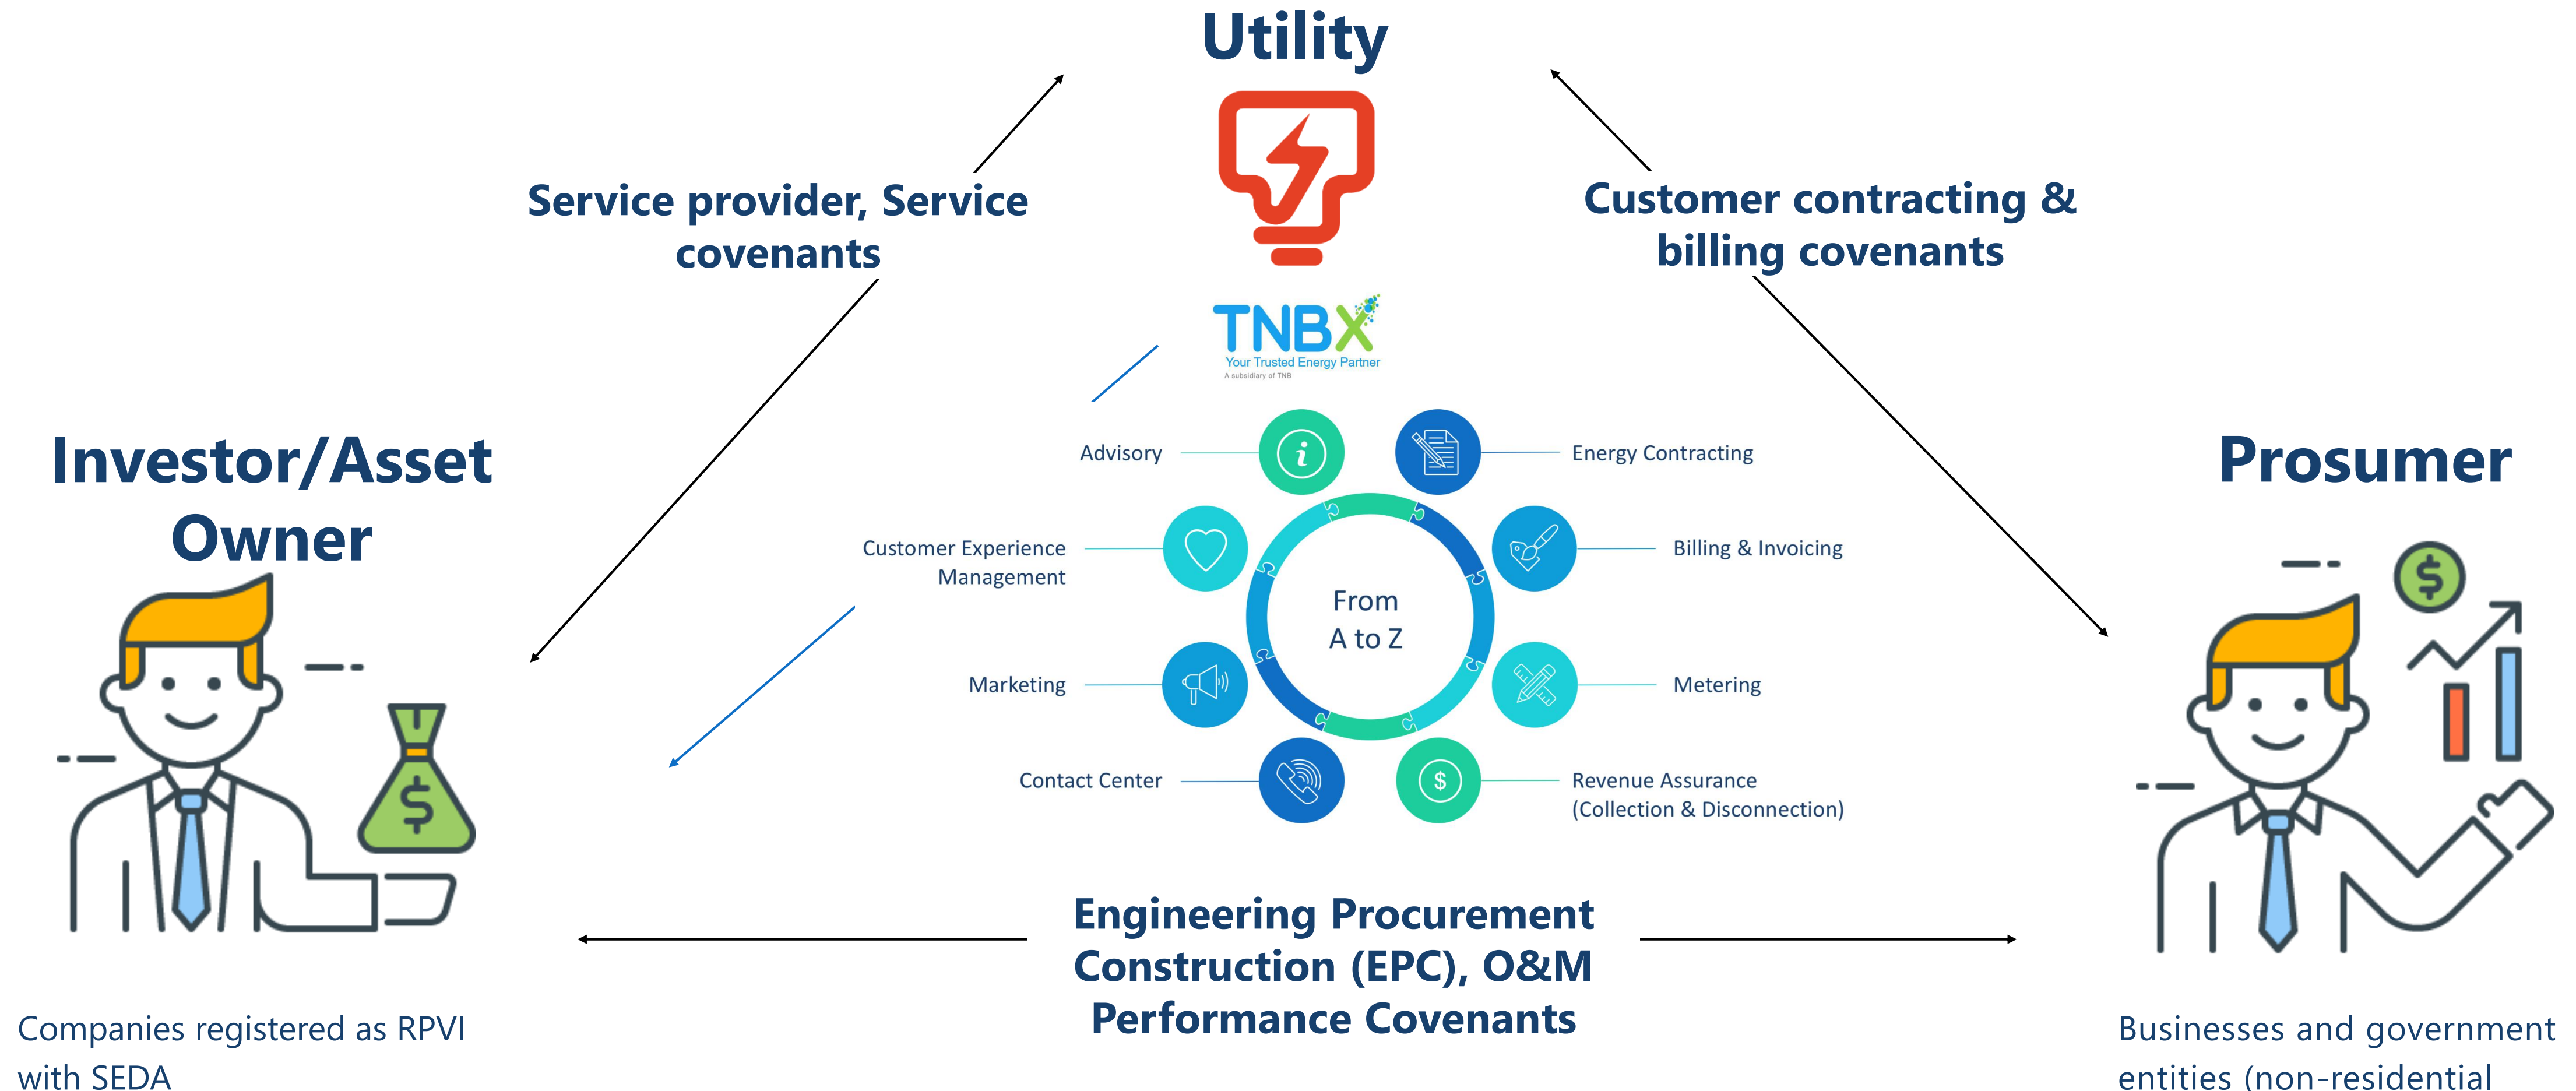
Utility

Service provider, Service covenants

Customer contracting & billing covenants

TNBX
Your Trusted Energy Partner
A subsidiary of TNB

Investor/Asset Owner

Prosumer

Advisory

Energy Contracting

Customer Experience Management

Billing & Invoicing

From A to Z

Marketing

Metering

Contact Center

Revenue Assurance (Collection & Disconnection)

Engineering Procurement Construction (EPC), O&M Performance Covenants

Companies registered as RPVI with SEDA

Businesses and government entities (non-residential